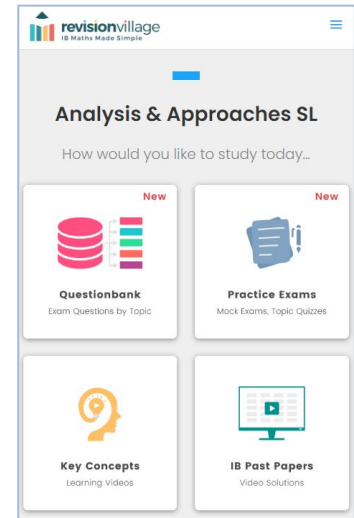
revisionvillage
IB Maths Made Simple

Analysis & Approaches SL

How would you like to study today...

New
Questionbank
Exam Questions by Topic

New
Practice Exams
Mock Exams, Topic Quizzes

Key Concepts
Learning Videos

IB Past Papers
Video Solutions